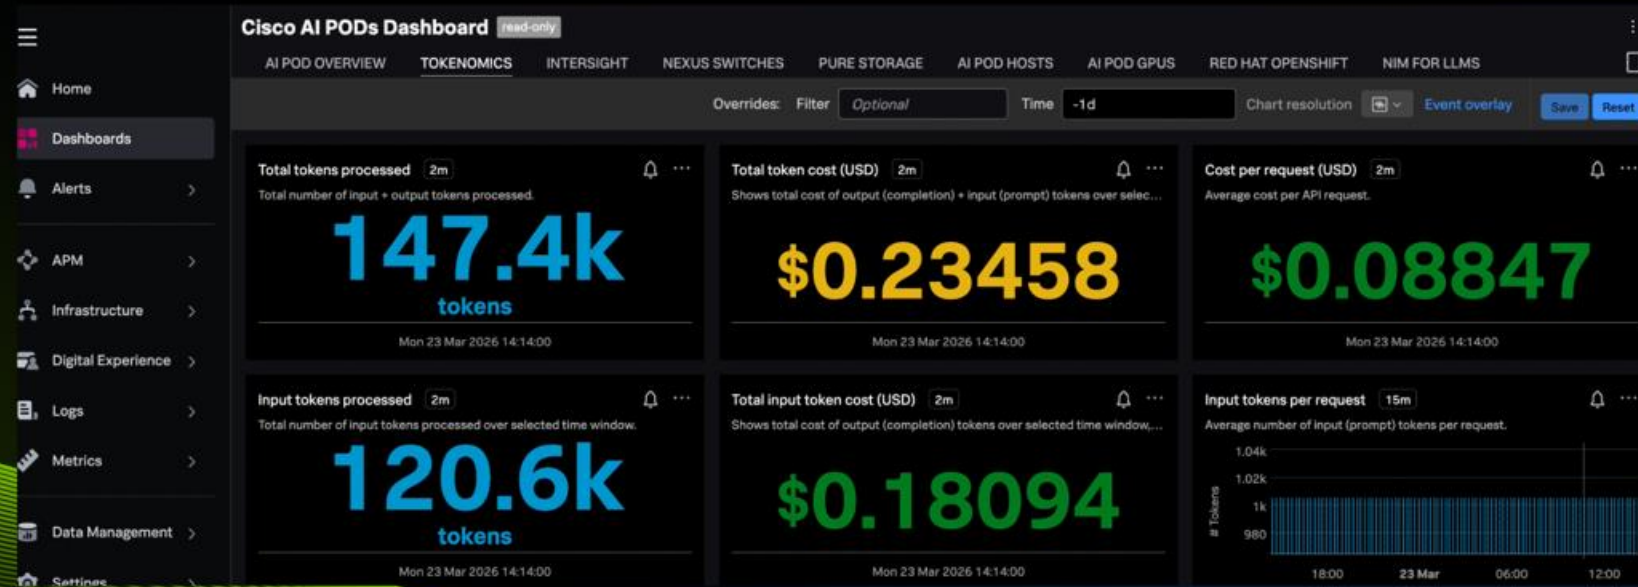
Home

Dashboards

Alerts

APM

Infrastructure

Digital Experience

Logs

Metrics

Data Management

Settings

Cisco AI PODs Dashboard read-only

AI POD OVERVIEW TOKENOMICS INTERSIGHT NEXUS SWITCHES PURE STORAGE AI POD HOSTS AI POD GPUS RED HAT OPENSHIFT NIM FOR LLMS

Overrides: Filter Optional Time -1d Chart resolution Event overlay Save Reset

Total tokens processed 2m
Total number of input + output tokens processed.
147.4k
tokens
Mon 23 Mar 2026 14:14:00

Total token cost (USD) 2m
Shows total cost of output (completion) + input (prompt) tokens over selec...
$0.23458
Mon 23 Mar 2026 14:14:00

Cost per request (USD) 2m
Average cost per API request.
$0.08847
Mon 23 Mar 2026 14:14:00

Input tokens processed 2m
Total number of input tokens processed over selected time window.
120.6k
tokens
Mon 23 Mar 2026 14:14:00

Total input token cost (USD) 2m
Shows total cost of output (completion) tokens over selected time window,...
$0.18094
Mon 23 Mar 2026 14:14:00

Input tokens per request 15m
Average number of input (prompt) tokens per request.
1.04k
1.02k
1k
980
# Tokens
18:00 23 Mar 06:00 12:00